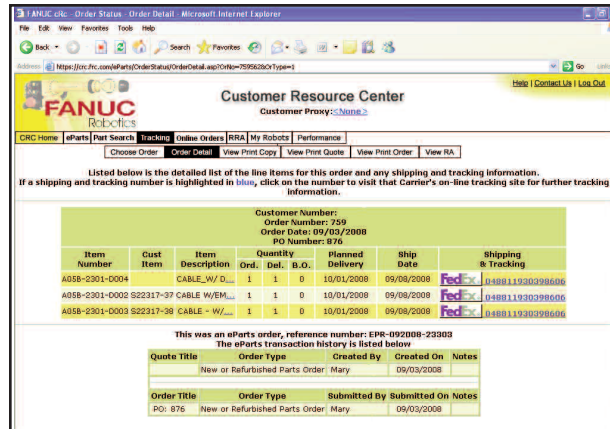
FANUC cRc - Order Status - Order Detail - Microsoft Internet Explorer

File Edit View Favorites Tools Help

Back Search Favorites

Address https://crc.frc.com/eParts/OrderStatus/OrderDetail.asp?OrNo=759562&OrType=1

Go

FANUC Robotics

Customer Resource Center

Customer Proxy: <None>

Help | Contact Us | Log Out

CRC Home | eParts | Part Search | Tracking | Online Orders | RRA | My Robots | Performance

Choose Order | Order Detail | View Print Copy | View Print Quote | View Print Order | View RA

Listed below is the detailed list of the line items for this order and any shipping and tracking information.
If a shipping and tracking number is highlighted in blue, click on the number to visit that Carrier's on-line tracking site for further tracking information.

Customer Number:
Order Number: 759
Order Date: 09/03/2008
PO Number: 876

| Item Number | Cust Item | Item Description | Quantity Ord. | Quantity Del. | Quantity B.O. | Planned Delivery | Ship Date | Shipping & Tracking |
|---|---|---|---|---|---|---|---|---|
| A05B-2301-D004 | | CABLE_W/ D.... | 1 | 1 | 0 | 10/01/2008 | 09/08/2008 | FedEx 048811930398606 |
| A05B-2301-D002 | S22317-37 | CABLE W/EM... | 1 | 1 | 0 | 10/01/2008 | 09/08/2008 | FedEx 048811930398606 |
| A05B-2301-D003 | S22317-38 | CABLE - W/... | 1 | 1 | 0 | 10/01/2008 | 09/08/2008 | FedEx 048811930398606 |

This was an eParts order, reference number: EPR-092008-23303
The eParts transaction history is listed below

| Quote Title | Order Type | Created By | Created On | Notes |
|---|---|---|---|---|
| | New or Refurbished Parts Order | Mary | 09/03/2008 | |

| Order Title | Order Type | Submitted By | Submitted On | Notes |
|---|---|---|---|---|
| PO: 876 | New or Refurbished Parts Order | Mary | 09/03/2008 | |